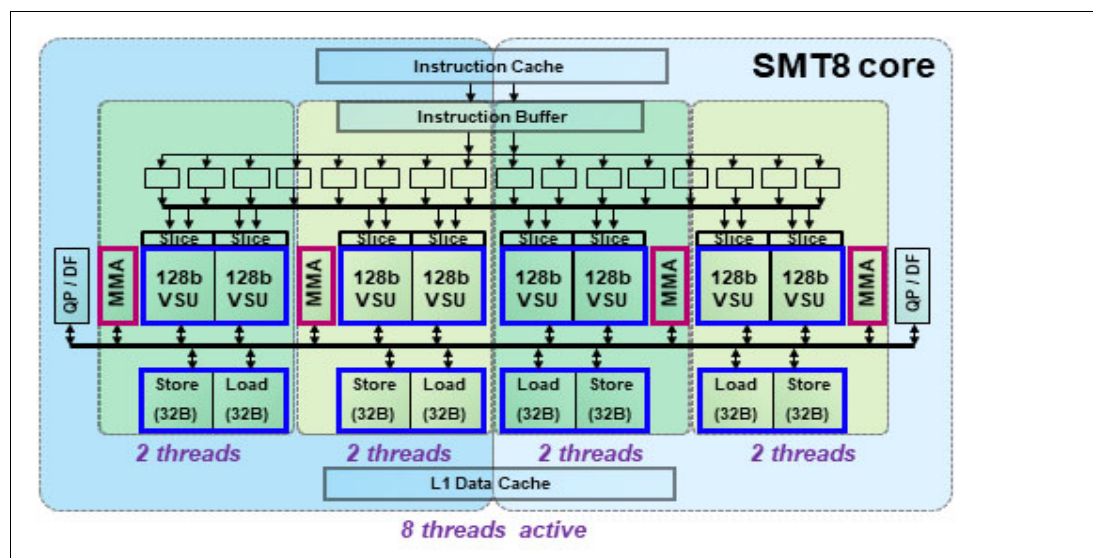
Instruction Cache

SMT8 core

Instruction Buffer

Slice Slice
Slice Slice
Slice Slice
Slice Slice

QP / DF
MMA
128b VSU
128b VSU
MMA
128b VSU
128b VSU
128b VSU
128b VSU
MMA
128b VSU
128b VSU
MMA
QP / DF

Store (32B)
Load (32B)
Store (32B)
Load (32B)
Load (32B)
Store (32B)
Load (32B)
Store (32B)

2 threads
2 threads
2 threads
2 threads

L1 Data Cache

8 threads active